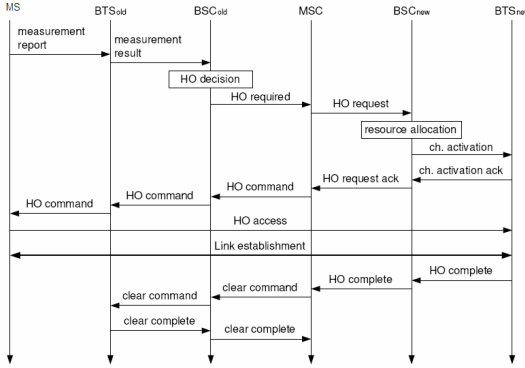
MS
BTS$_{old}$
BSC$_{old}$
MSC
BSC$_{new}$
BTS$_{new}$

measurement report
measurement result
HO decision
HO required
HO request
resource allocation
ch. activation
ch. activation ack
HO request ack
HO command
HO command
HO command
HO access
Link establishment
HO complete
HO complete
clear command
clear command
clear complete
clear complete